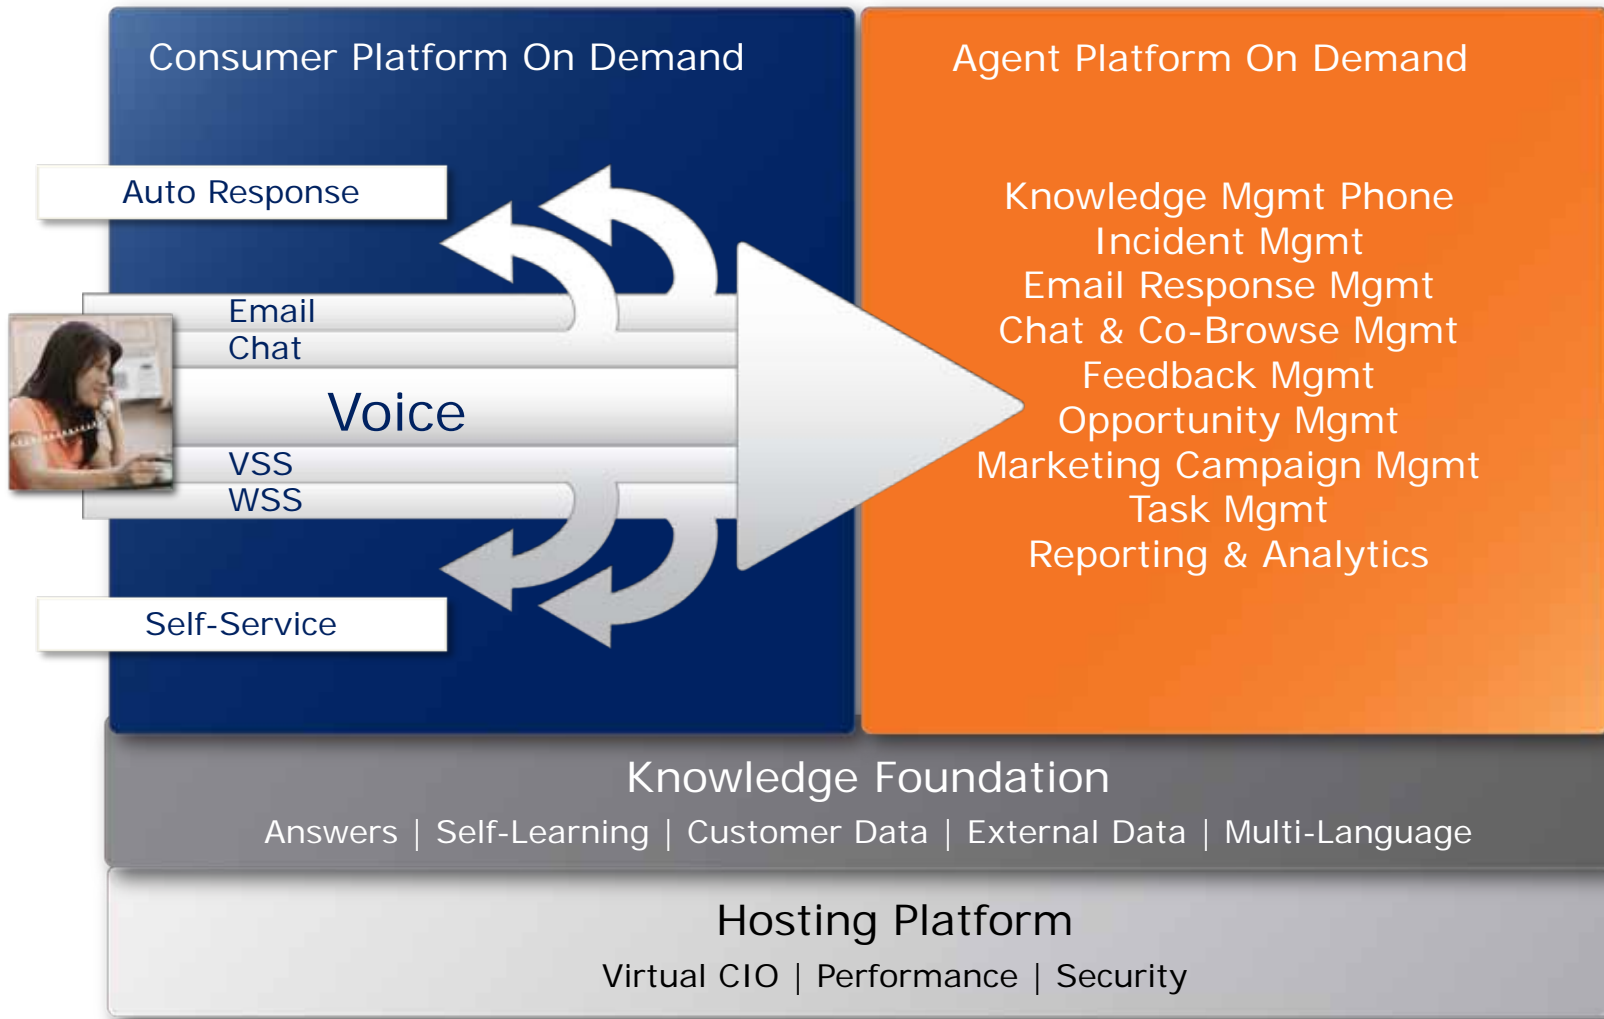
Consumer Platform On Demand

Agent Platform On Demand

Auto Response

Email
Chat
Voice
VSS
WSS

Self-Service

Knowledge Mgmt Phone
Incident Mgmt
Email Response Mgmt
Chat & Co-Browse Mgmt
Feedback Mgmt
Opportunity Mgmt
Marketing Campaign Mgmt
Task Mgmt
Reporting & Analytics

Knowledge Foundation
Answers | Self-Learning | Customer Data | External Data | Multi-Language

Hosting Platform
Virtual CIO | Performance | Security